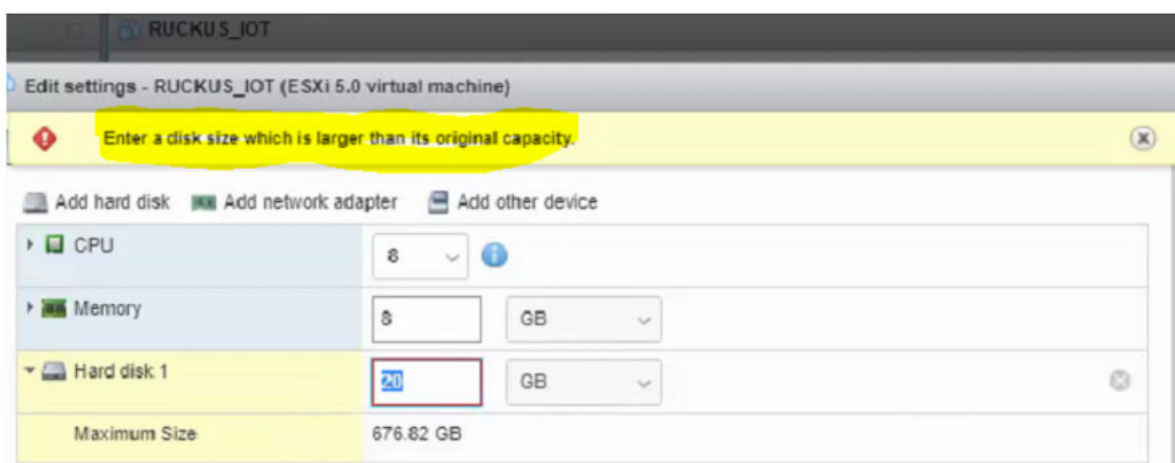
RUCKUS_IOT

Edit settings - RUCKUS_IOT (ESXi 5.0 virtual machine)

Enter a disk size which is larger than its original capacity.

Add hard disk Add network adapter Add other device

| | |
|---|---|
| CPU | 8 |
| Memory | 8 GB |
| Hard disk 1 | 20 GB |
| Maximum Size | 676.82 GB |